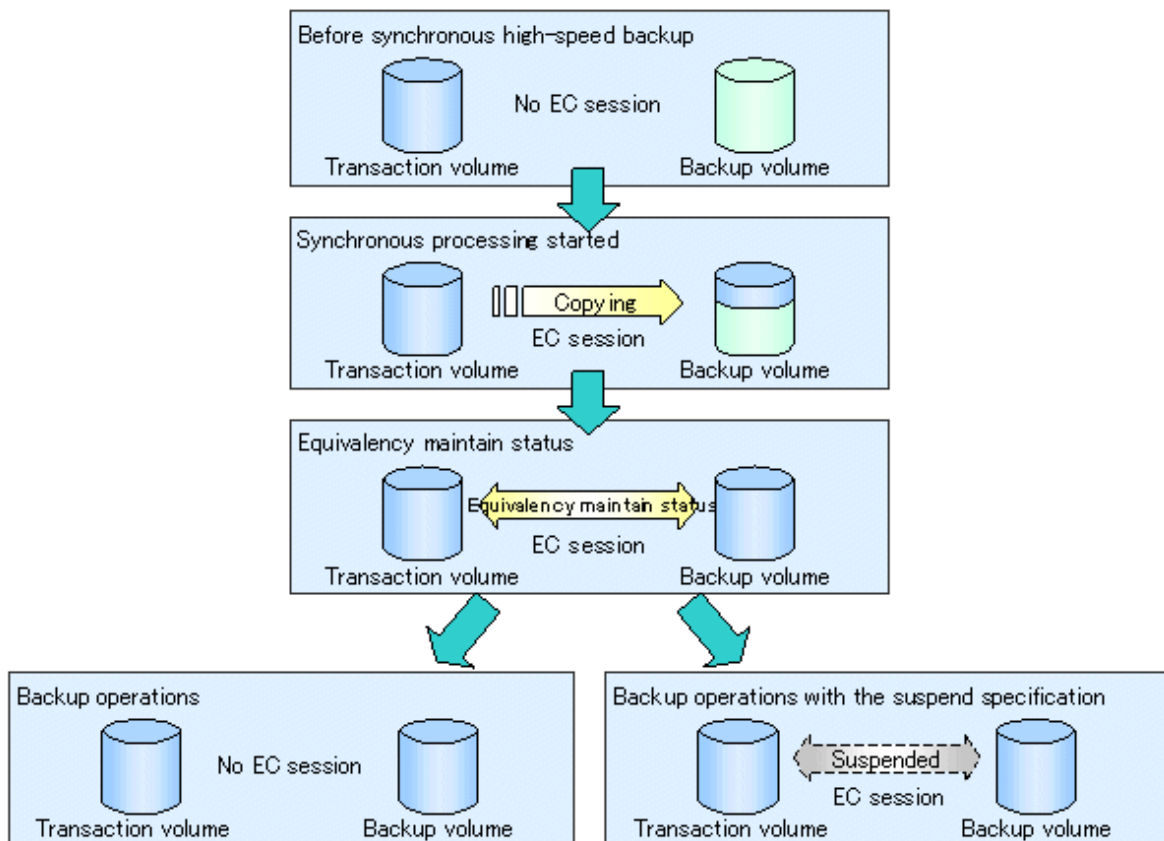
Before synchronous high-speed backup

Transaction volume

No EC session

Backup volume

Synchronous processing started

Transaction volume

Copying

EC session

Backup volume

Equivalency maintain status

Transaction volume

Equivalency maintain status

EC session

Backup volume

Backup operations

Transaction volume

No EC session

Backup volume

Backup operations with the suspend specification

Transaction volume

Suspended

EC session

Backup volume